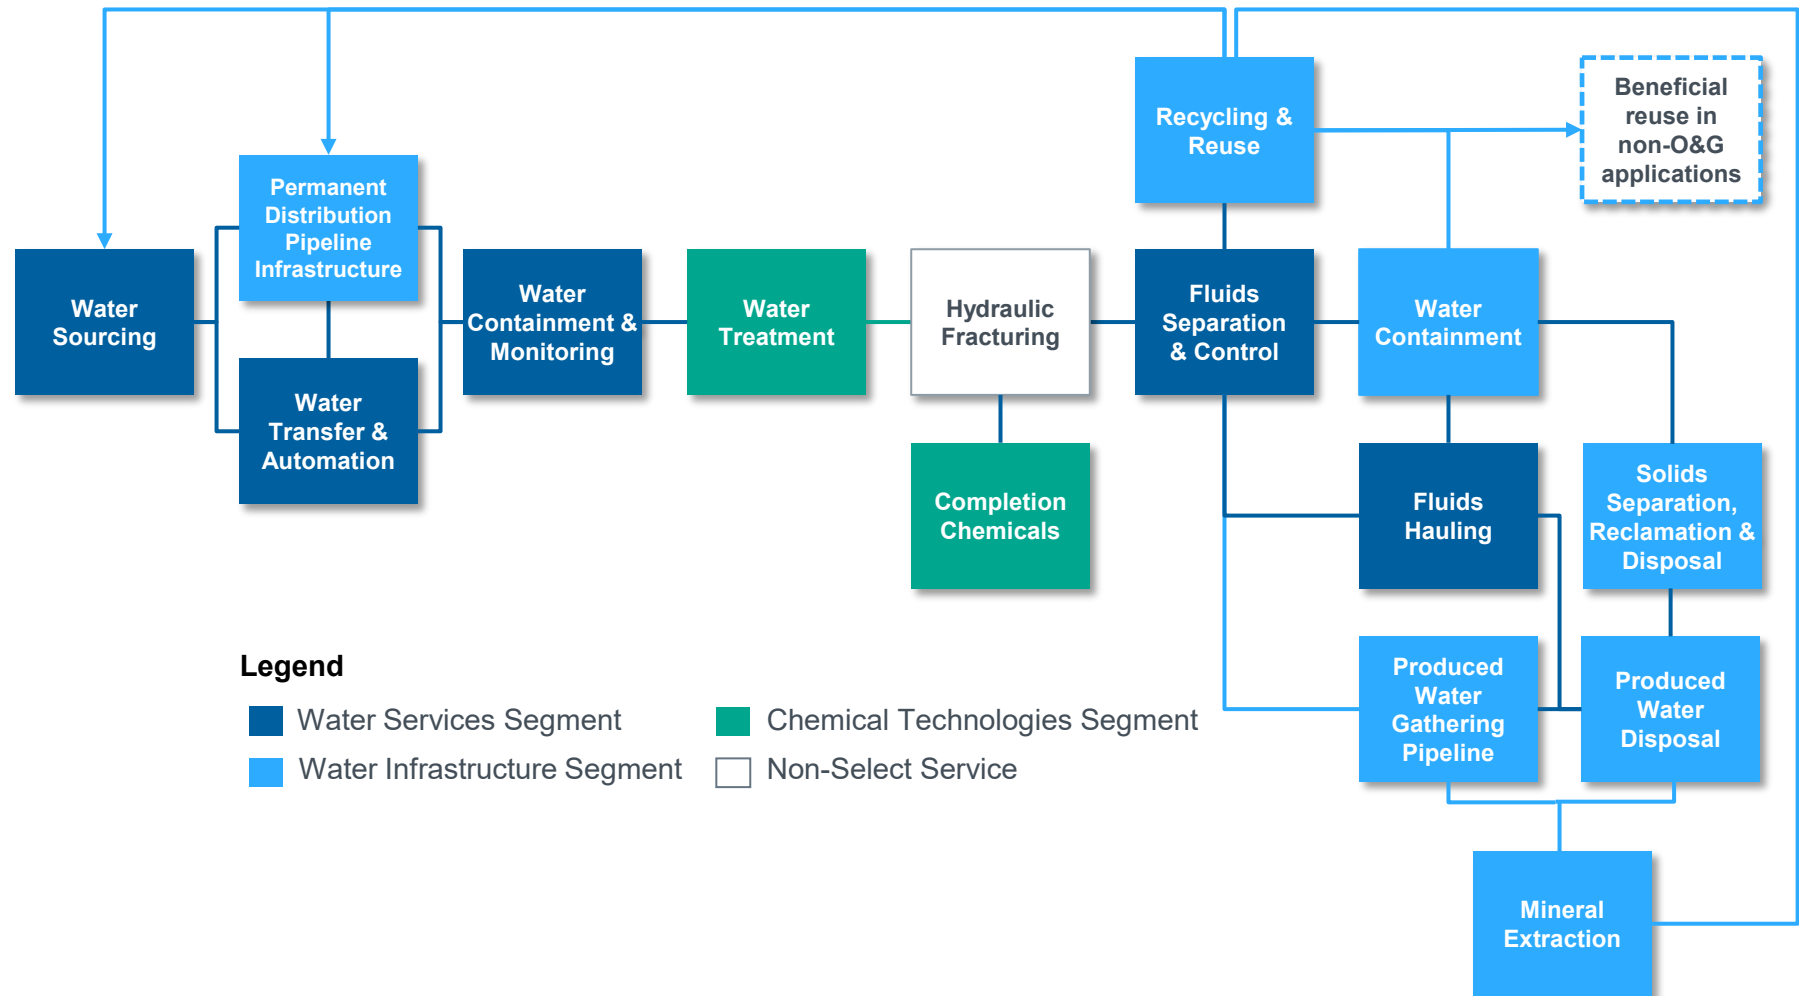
Recycling & Reuse

Beneficial reuse in non-O&G applications

Permanent Distribution Pipeline Infrastructure

Water Sourcing

Water Transfer & Automation

Water Containment & Monitoring

Water Treatment

Hydraulic Fracturing

Fluids Separation & Control

Water Containment

Completion Chemicals

Fluids Hauling

Solids Separation, Reclamation & Disposal

Produced Water Gathering Pipeline

Produced Water Disposal

Mineral Extraction

Legend

Water Services Segment

Water Infrastructure Segment

Chemical Technologies Segment

Non-Select Service